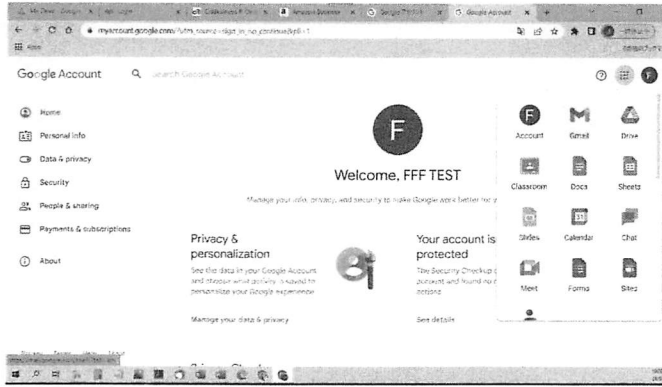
myaccount.google.com/?utm_source=sign_in_no_continue&pli=1

Google Account

Search Google Account

Home

Personal info

Data & privacy

Security

People & sharing

Payments & subscriptions

About

F

Welcome, FFF TEST

Manage your info, privacy, and security to make Google work better for y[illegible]

Privacy & personalization

See the data in your Google Account and choose what activity is saved to personalize your Google experience

Manage your data & privacy

Your account is protected

The Security Checkup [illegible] account and found no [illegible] actions

See details

Account

Gmail

Drive

Classroom

Docs

Sheets

Slides

Calendar

Chat

Meet

Forms

Sites